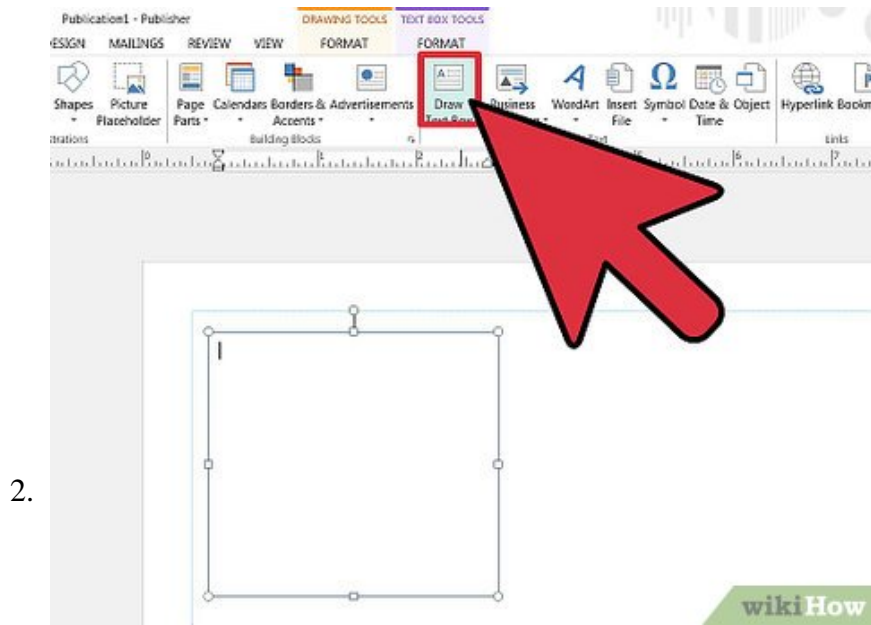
Publication1 - Publisher
DRAWING TOOLS
TEXT BOX TOOLS
ESIGN MAILINGS REVIEW VIEW FORMAT FORMAT

Shapes
Picture Placeholder
Page Parts
Calendars
Borders & Accents
Advertisements
Draw Text Box
Business
WordArt
Insert File
Symbol
Date & Time
Object
Hyperlink
Bookm
strations
Building Blocks
Text
Links

2.

wikiHow